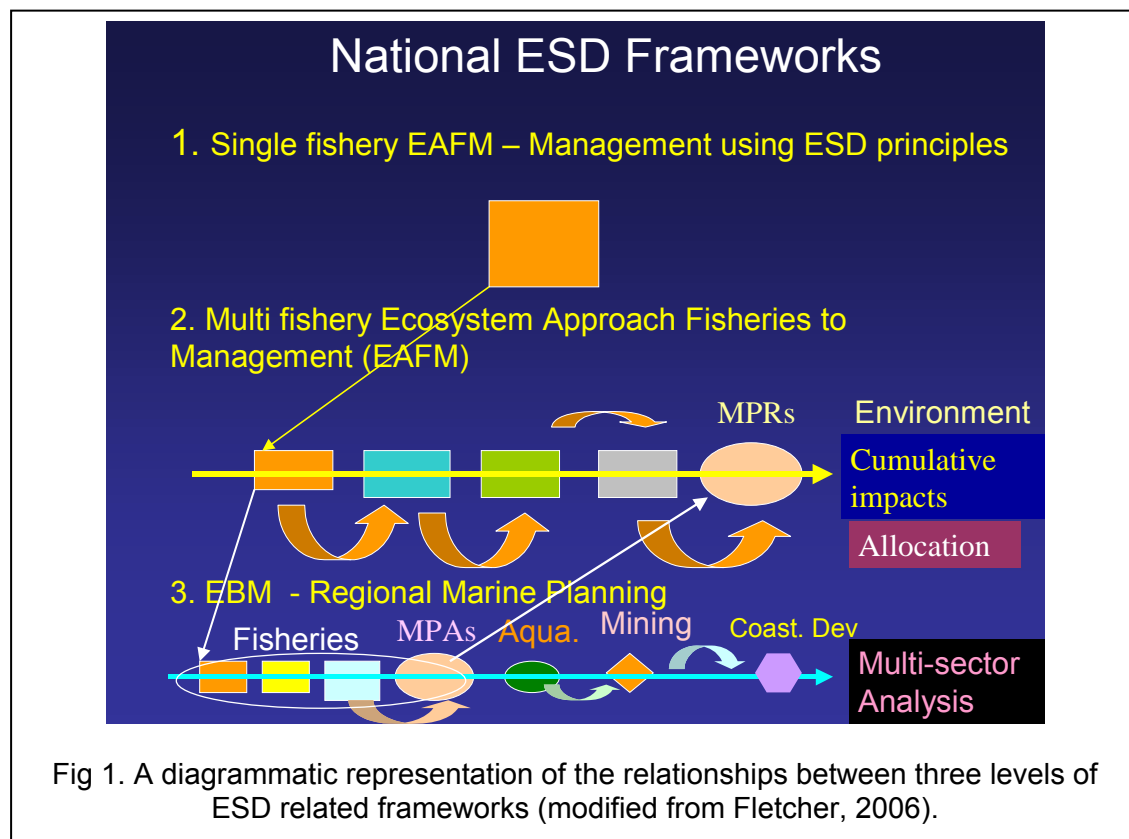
National ESD Frameworks

1. Single fishery EAFM – Management using ESD principles

2. Multi fishery Ecosystem Approach Fisheries to Management (EAFM)

MPRs

Environment

Cumulative impacts

Allocation

3. EBM - Regional Marine Planning

Fisheries

MPAs

Aqua.

Mining

Coast. Dev

Multi-sector Analysis

Fig 1. A diagrammatic representation of the relationships between three levels of ESD related frameworks (modified from Fletcher, 2006).